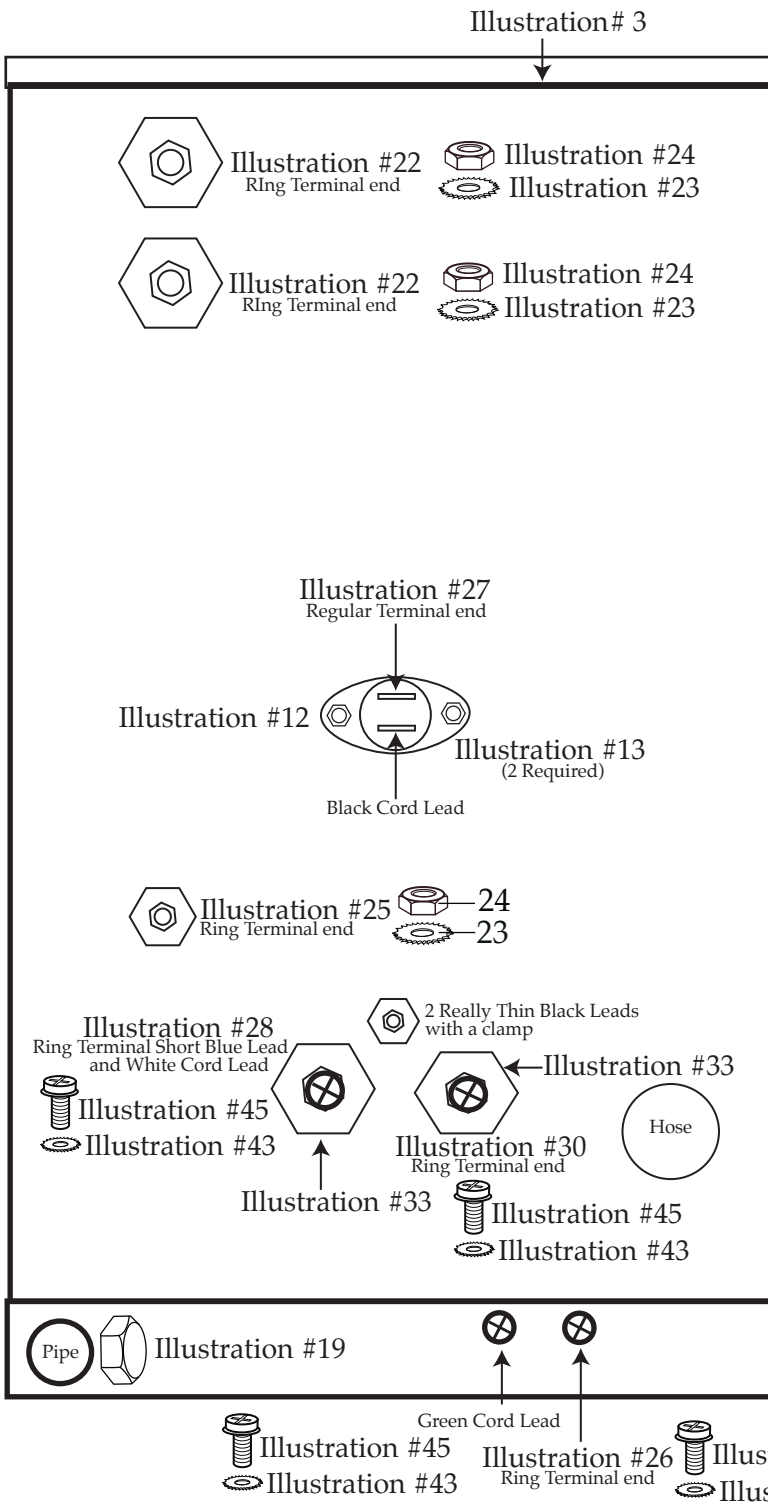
Illustration# 3

Illustration #22
RIng Terminal end

Illustration #24
Illustration #23

Illustration #22
RIng Terminal end

Illustration #24
Illustration #23

Illustration #27
Regular Terminal end

Illustration #12

Illustration #13
(2 Required)

Black Cord Lead

Illustration #25
Ring Terminal end

24
23

2 Really Thin Black Leads with a clamp

Illustration #28
Ring Terminal Short Blue Lead and White Cord Lead

Illustration #33

Illustration #45
Illustration #43

Hose

Illustration #30
Ring Terminal end

Illustration #33

Illustration #45
Illustration #43

Pipe

Illustration #19

Green Cord Lead

Illustration #45
Illustration #43

Illustration #26
Ring Terminal end

Illus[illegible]
Illus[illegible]